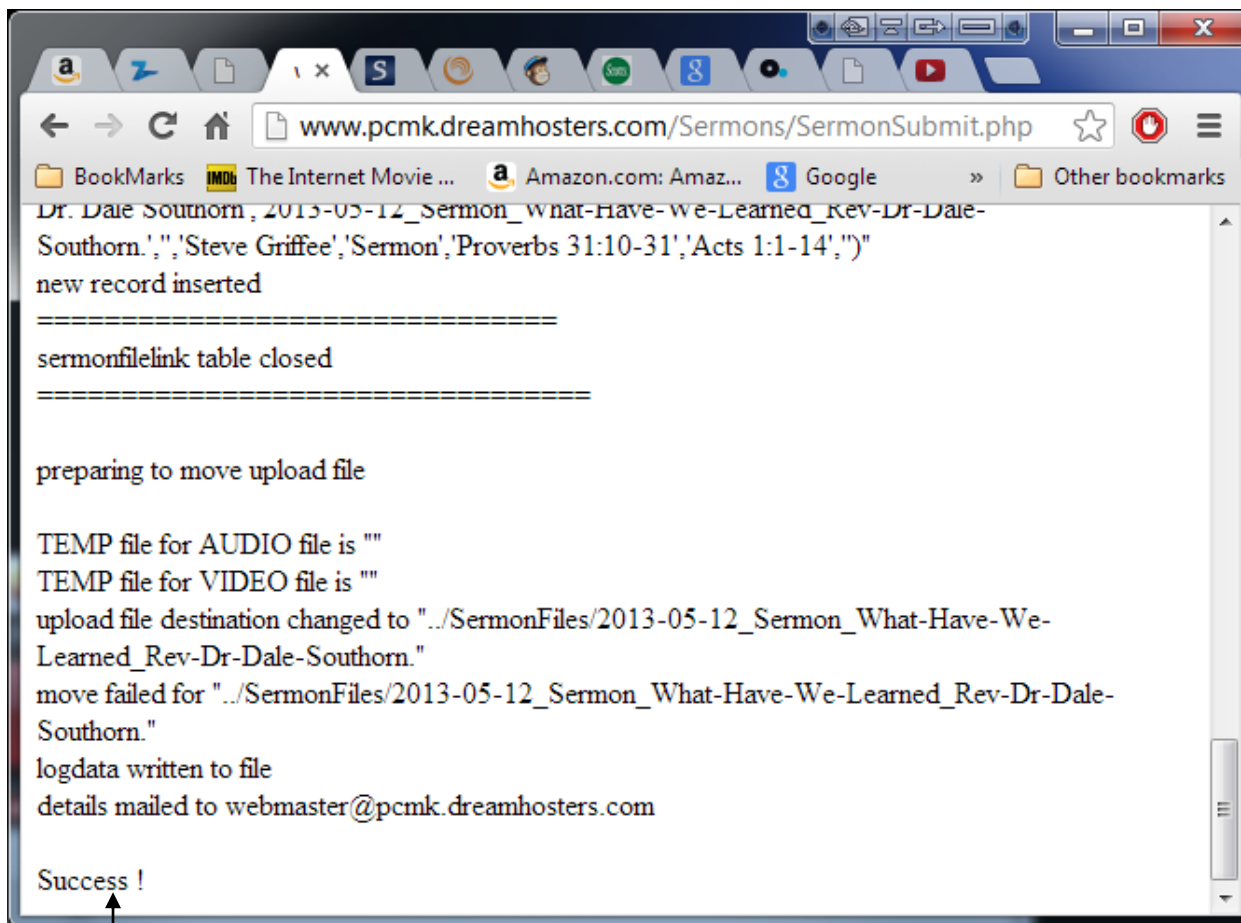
www.pcmk.dreamhosters.com/Sermons/SermonSubmit.php

BookMarks The Internet Movie ... Amazon.com: Amaz... Google » Other bookmarks

Dr. Dale Southorn',2013-05-12_Sermon_What-Have-We-Learned_Rev-Dr-Dale-Southorn.','','Steve Griffee','Sermon','Proverbs 31:10-31','Acts 1:1-14','')"
new record inserted
================================
sermonfilelink table closed
==================================

preparing to move upload file

TEMP file for AUDIO file is ""
TEMP file for VIDEO file is ""
upload file destination changed to "../SermonFiles/2013-05-12_Sermon_What-Have-We-Learned_Rev-Dr-Dale-Southorn."
move failed for "../SermonFiles/2013-05-12_Sermon_What-Have-We-Learned_Rev-Dr-Dale-Southorn."
logdata written to file
details mailed to webmaster@pcmk.dreamhosters.com

Success !